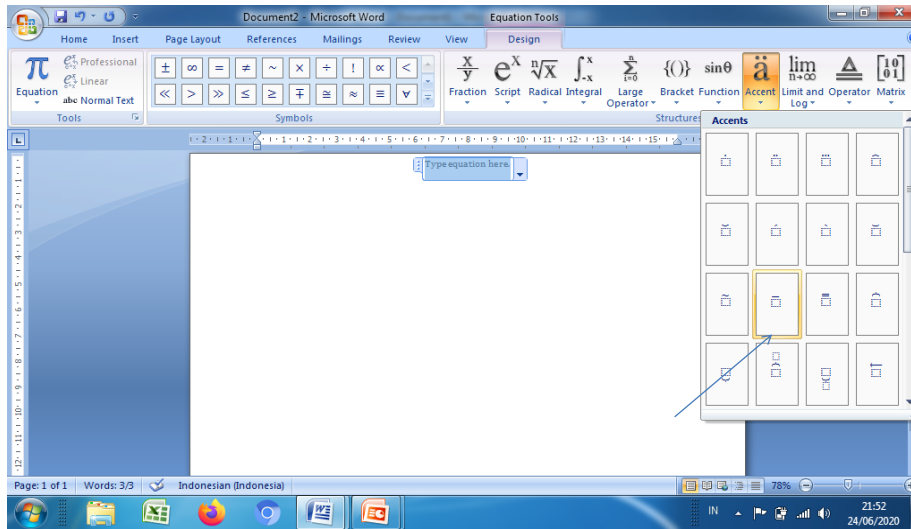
Document2 - Microsoft Word

Equation Tools

Home Insert Page Layout References Mailings Review View Design

$\pi$ Equation

Professional

Linear

abc Normal Text

Tools

$\pm$ $\infty$ $=$ $\neq$ $\sim$ $\times$ $\div$ $!$ $\propto$ $<$

$\ll$ $>$ $\gg$ $\leq$ $\geq$ $\mp$ $\cong$ $\approx$ $\equiv$ $\forall$

Symbols

$\frac{x}{y}$ Fraction

$e^x$ Script

$\sqrt[n]{x}$ Radical

$\int_{-x}^{x}$ Integral

$\sum_{i=0}^{n}$ Large Operator

$\{()\}$ Bracket

$\sin\theta$ Function

$\ddot{a}$ Accent

$\lim_{n\to\infty}$ Limit and Log

Operator

$\begin{bmatrix}1&0\\0&1\end{bmatrix}$ Matrix

Structures

Accents

Type equation here.

Page: 1 of 1 Words: 3/3 Indonesian (Indonesia) 78%

IN 21:52 24/06/2020